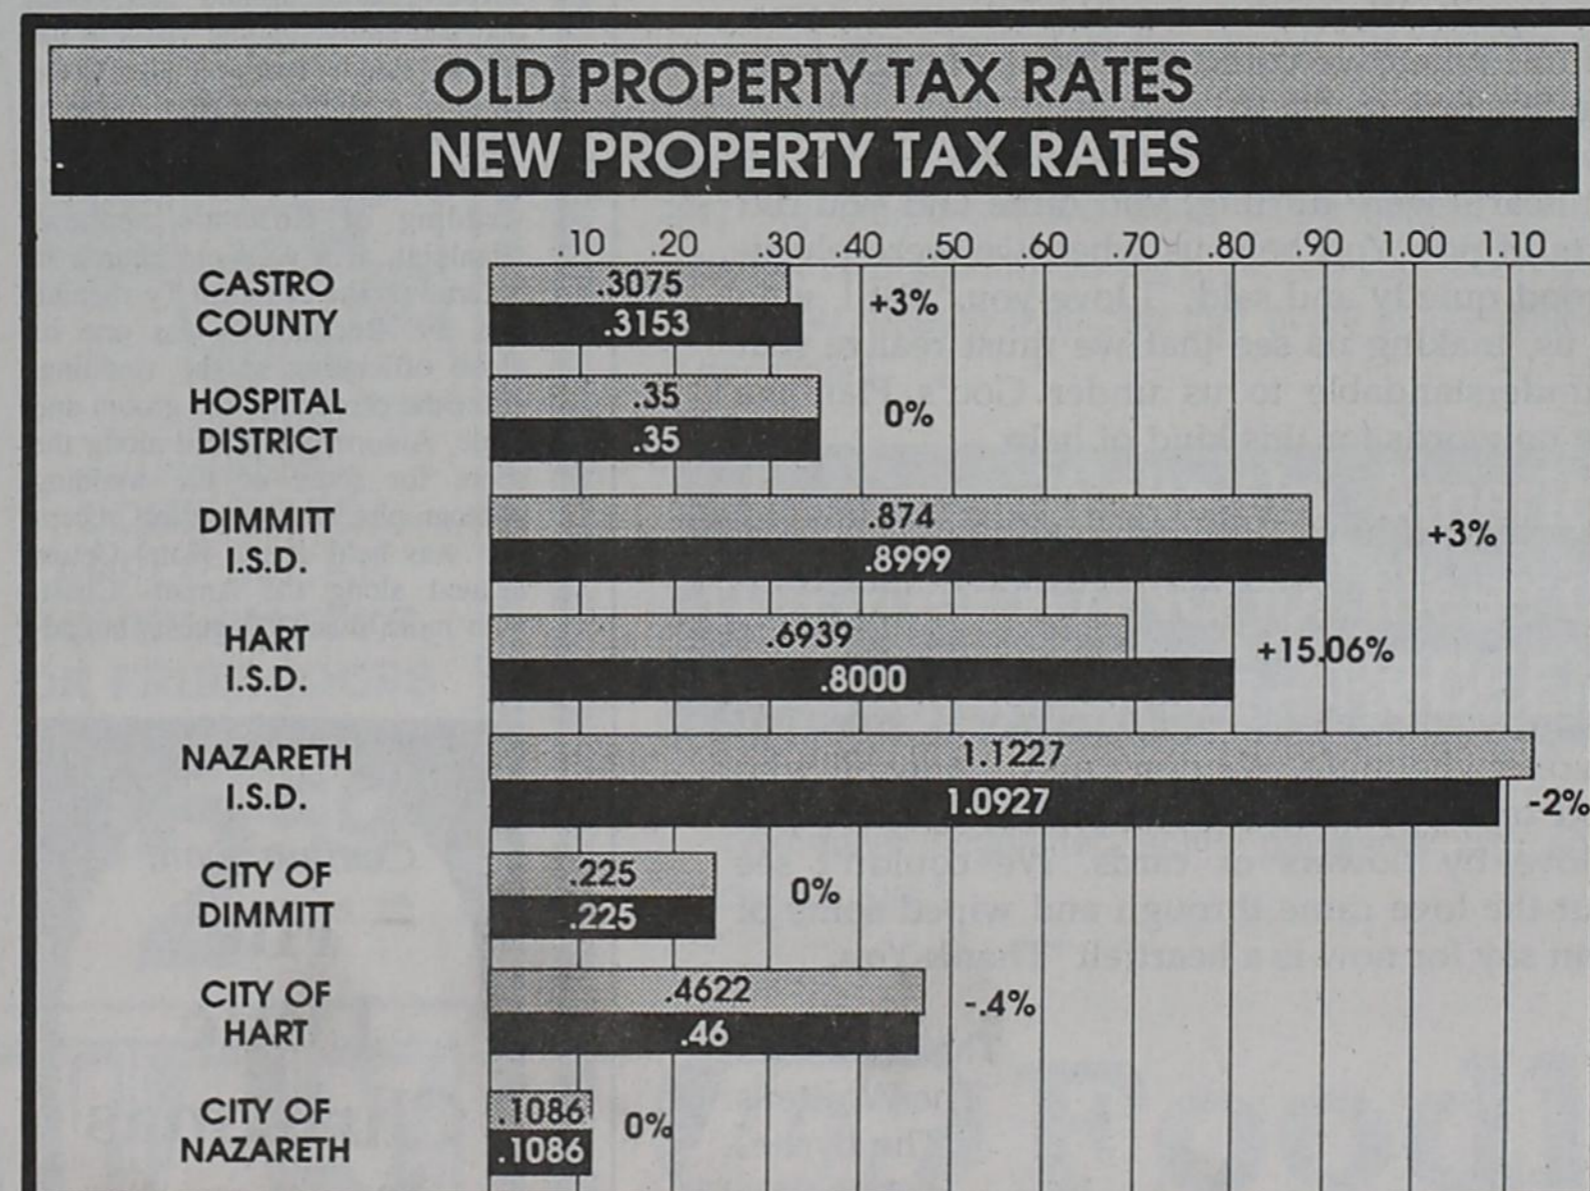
OLD PROPERTY TAX RATES
NEW PROPERTY TAX RATES

.10 .20 .30 .40 .50 .60 .70 .80 .90 1.00 1.10

CASTRO COUNTY
.3075
.3153
+3%

HOSPITAL DISTRICT
.35
.35
0%

DIMMITT I.S.D.
.874
.8999
+3%

HART I.S.D.
.6939
.8000
+15.06%

NAZARETH I.S.D.
1.1227
1.0927
-2%

CITY OF DIMMITT
.225
.225
0%

CITY OF HART
.4622
.46
-.4%

CITY OF NAZARETH
.1086
.1086
0%